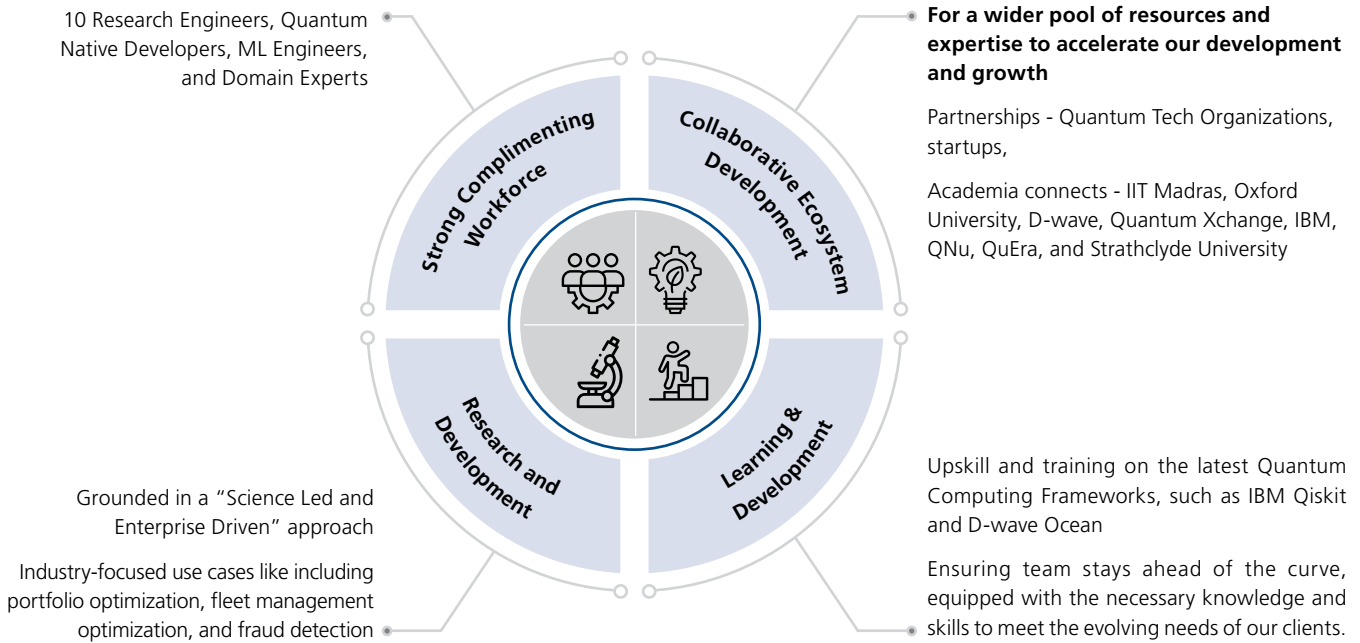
10 Research Engineers, Quantum Native Developers, ML Engineers, and Domain Experts

Strong Complimenting Workforce

Collaborative Ecosystem Development

**For a wider pool of resources and expertise to accelerate our development and growth**

Partnerships - Quantum Tech Organizations, startups,

Academia connects - IIT Madras, Oxford University, D-wave, Quantum Xchange, IBM, QNu, QuEra, and Strathclyde University

Research and Development

Learning & Development

Grounded in a “Science Led and Enterprise Driven” approach

Industry-focused use cases like including portfolio optimization, fleet management optimization, and fraud detection

Upskill and training on the latest Quantum Computing Frameworks, such as IBM Qiskit and D-wave Ocean

Ensuring team stays ahead of the curve, equipped with the necessary knowledge and skills to meet the evolving needs of our clients.